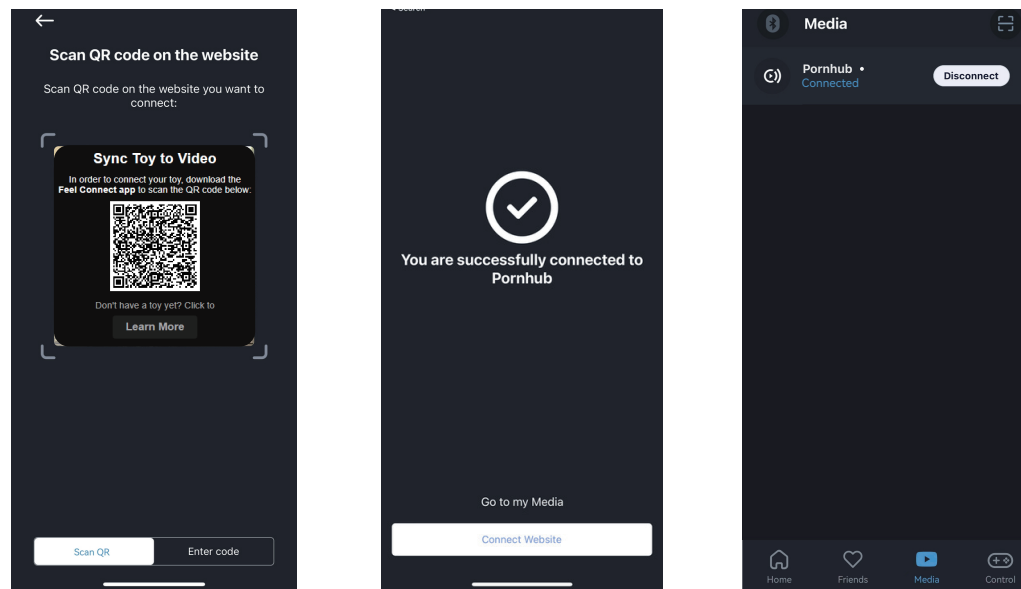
Scan QR code on the website

Scan QR code on the website you want to connect:

Sync Toy to Video

In order to connect your toy, download the Feel Connect app to scan the QR code below:

Don't have a toy yet? Click to

Learn More

Scan QR

Enter code

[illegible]

You are successfully connected to Pornhub

Go to my Media

Connect Website

Media

Pornhub •
Connected

Disconnect

Home

Friends

Media

Control